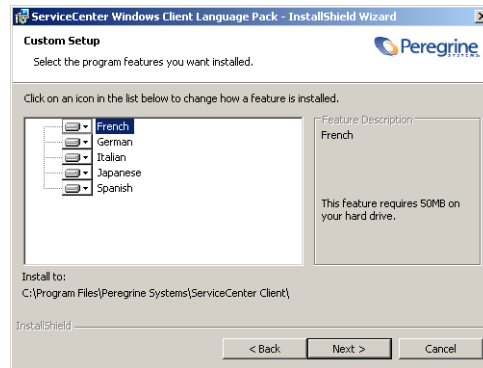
ServiceCenter Windows Client Language Pack - InstallShield Wizard

Custom Setup

Select the program features you want installed.

Peregrine SYSTEMS

Click on an icon in the list below to change how a feature is installed.

French
German
Italian
Japanese
Spanish

Feature Description

French

This feature requires 50MB on your hard drive.

Install to:

C:\Program Files\Peregrine Systems\ServiceCenter Client\

InstallShield

< Back

Next >

Cancel